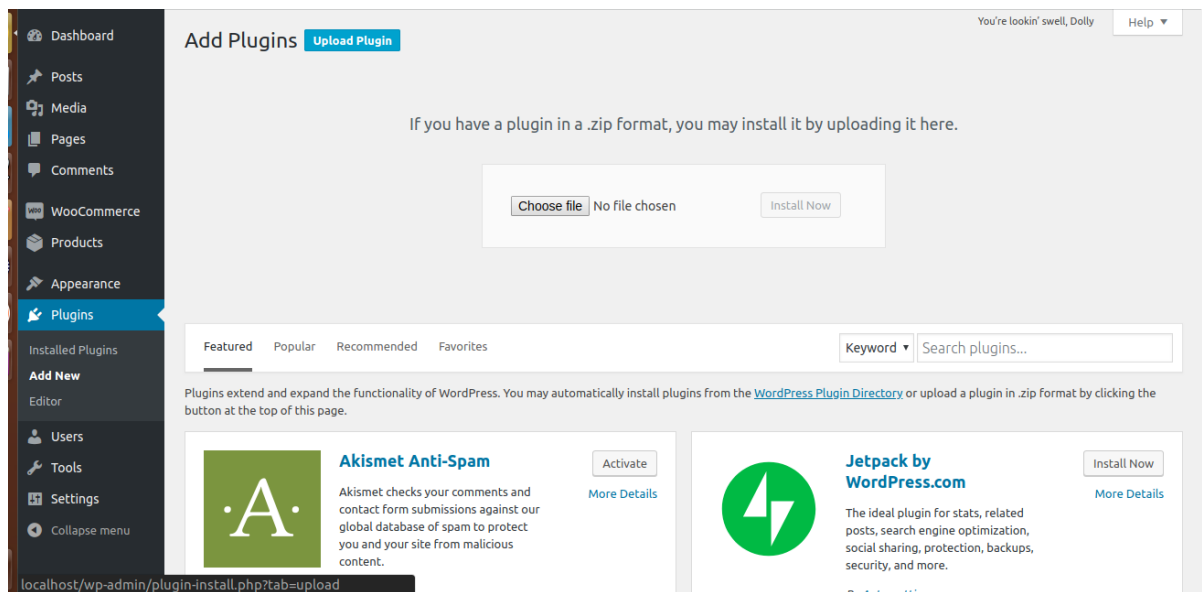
Dashboard
Posts
Media
Pages
Comments
WooCommerce
Products
Appearance
Plugins
Installed Plugins
Add New
Editor
Users
Tools
Settings
Collapse menu

Add Plugins Upload Plugin

You're lookin' swell, Dolly

Help ▼

If you have a plugin in a .zip format, you may install it by uploading it here.

Choose file No file chosen Install Now

Featured Popular Recommended Favorites

Keyword ▾ Search plugins...

Plugins extend and expand the functionality of WordPress. You may automatically install plugins from the WordPress Plugin Directory or upload a plugin in .zip format by clicking the button at the top of this page.

·A·

Akismet Anti-Spam

Activate

More Details

Akismet checks your comments and contact form submissions against our global database of spam to protect you and your site from malicious content.

Jetpack by WordPress.com

Install Now

More Details

The ideal plugin for stats, related posts, search engine optimization, social sharing, protection, backups, security, and more.

localhost/wp-admin/plugin-install.php?tab=upload